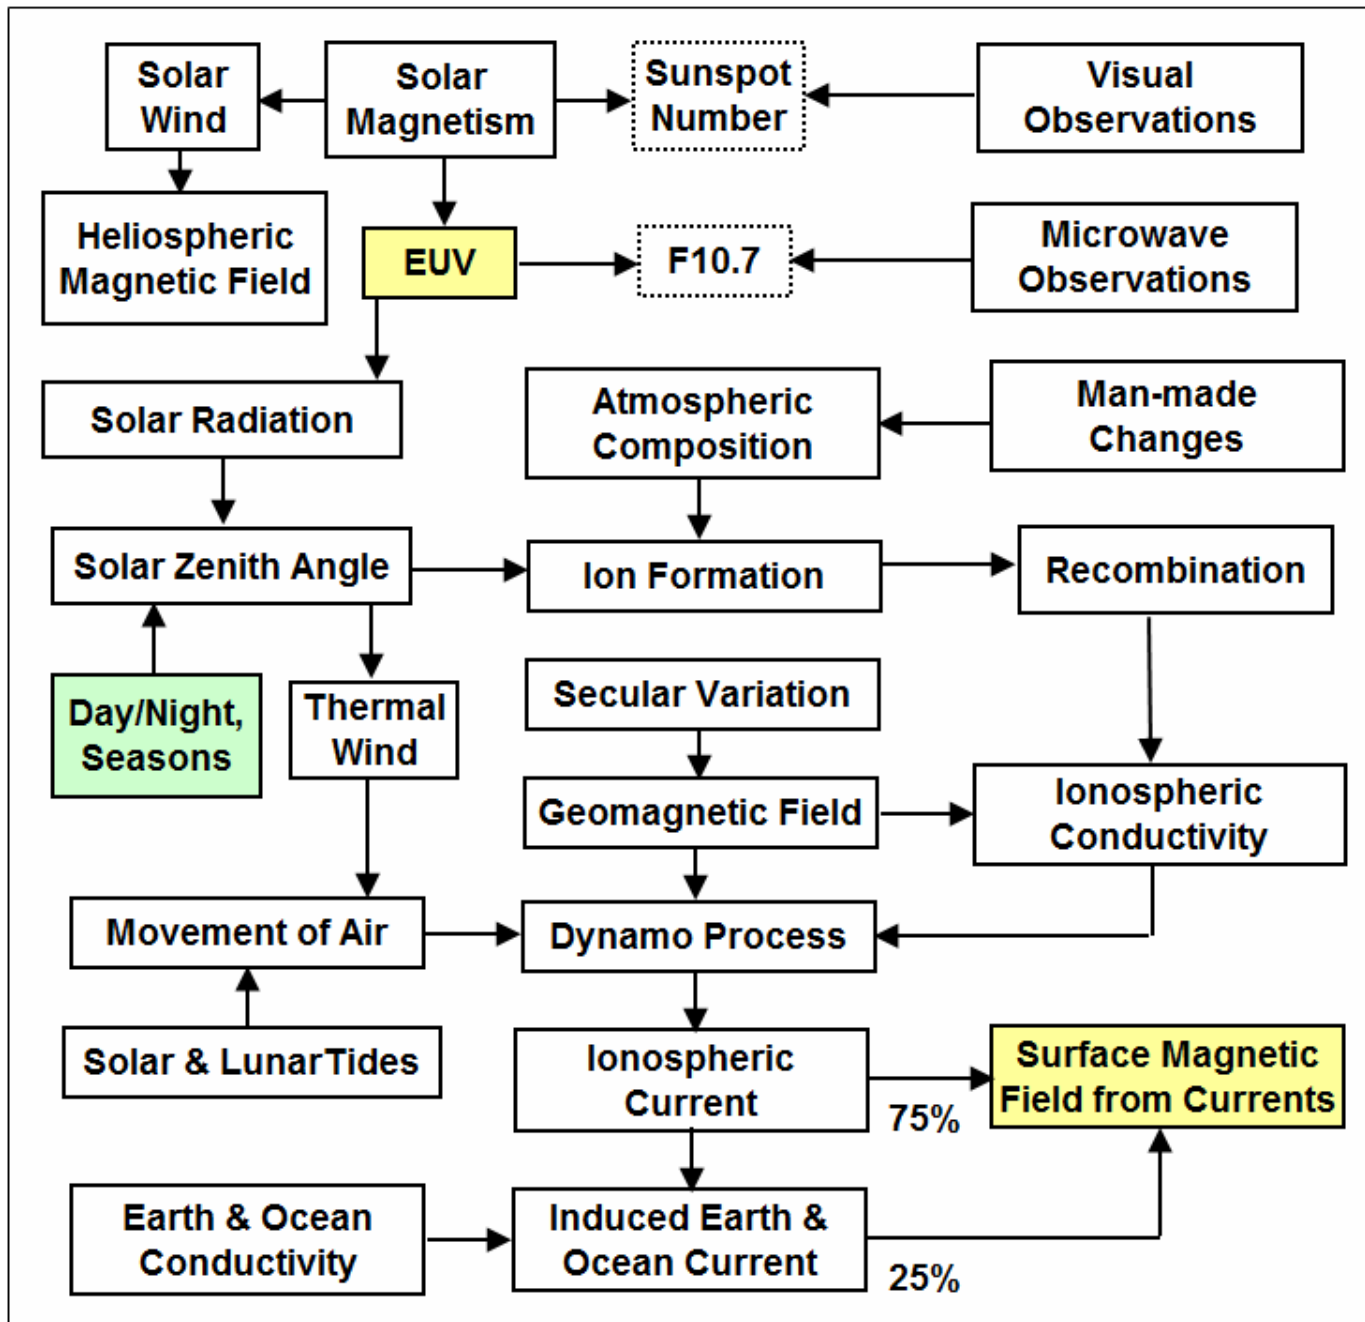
Solar Wind

Solar Magnetism

Sunspot Number

Visual Observations

Heliospheric Magnetic Field

EUV

F10.7

Microwave Observations

Solar Radiation

Atmospheric Composition

Man-made Changes

Solar Zenith Angle

Ion Formation

Recombination

Day/Night, Seasons

Thermal Wind

Secular Variation

Geomagnetic Field

Ionospheric Conductivity

Movement of Air

Dynamo Process

Solar & LunarTides

Ionospheric Current

75%

Surface Magnetic Field from Currents

Earth & Ocean Conductivity

Induced Earth & Ocean Current

25%